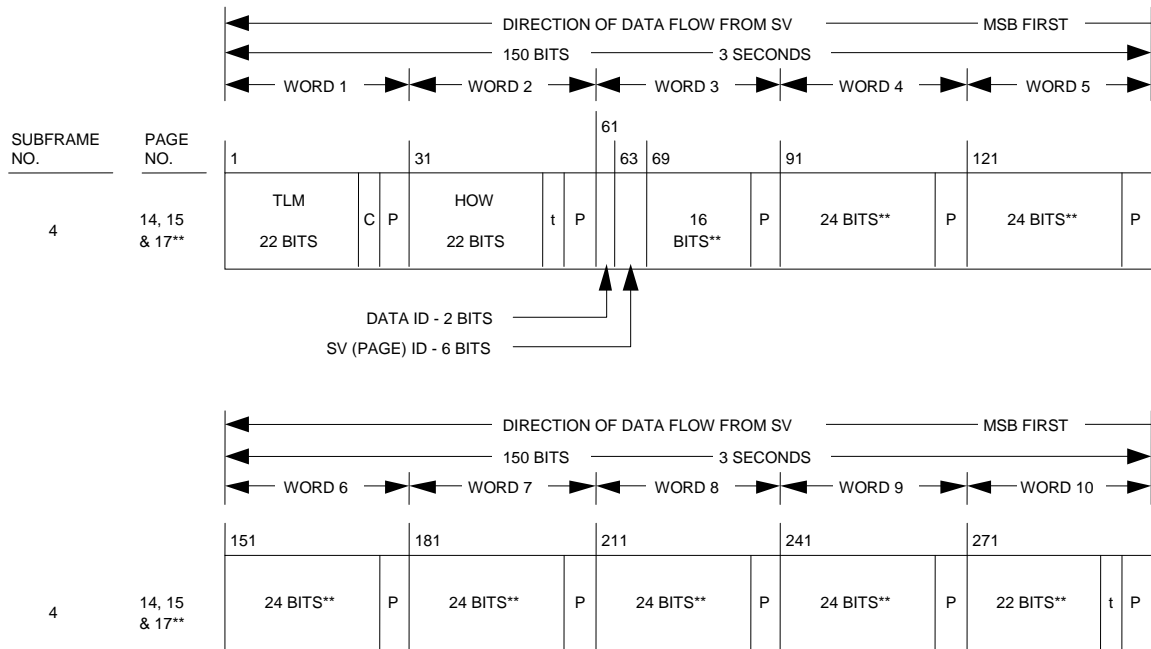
DIRECTION OF DATA FLOW FROM SV — MSB FIRST

150 BITS — 3 SECONDS

WORD 1 WORD 2 WORD 3 WORD 4 WORD 5

SUBFRAME NO.

PAGE NO.

1 31 61 63 69 91 121

4

14, 15 & 17**

TLM 22 BITS

C P

HOW 22 BITS

t P

16 BITS**

P

24 BITS**

P

24 BITS**

P

DATA ID - 2 BITS

SV (PAGE) ID - 6 BITS

DIRECTION OF DATA FLOW FROM SV — MSB FIRST

150 BITS — 3 SECONDS

WORD 6 WORD 7 WORD 8 WORD 9 WORD 10

151 181 211 241 271

4

14, 15 & 17**

24 BITS**

P

24 BITS**

P

24 BITS**

P

24 BITS**

P

22 BITS**

t P